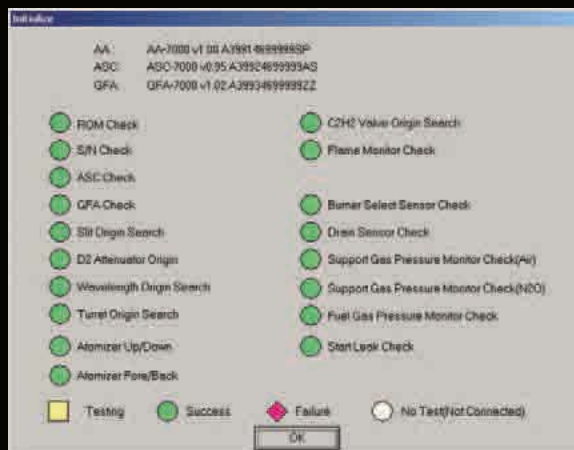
Initialize

AA: AA-7000 v1.00 A39914699999SP
ASC: ASC-7000 v0.95 A39924699999AS
GFA: GFA-7000 v1.02 A39934699999ZZ

ROM Check
S/N Check
ASC Check
GFA Check
Slit Origin Search
D2 Attenuator Origin
Wavelength Origin Search
Turret Origin Search
Atomizer Up/Down
Atomizer Fore/Back

C2H2 Valve Origin Search
Flame Monitor Check
Burner Select Sensor Check
Drain Sensor Check
Support Gas Pressure Monitor Check(Air)
Support Gas Pressure Monitor Check(N2O)
Fuel Gas Pressure Monitor Check
Start Leak Check

Testing
Success
Failure
No Test(Not Connected)

OK